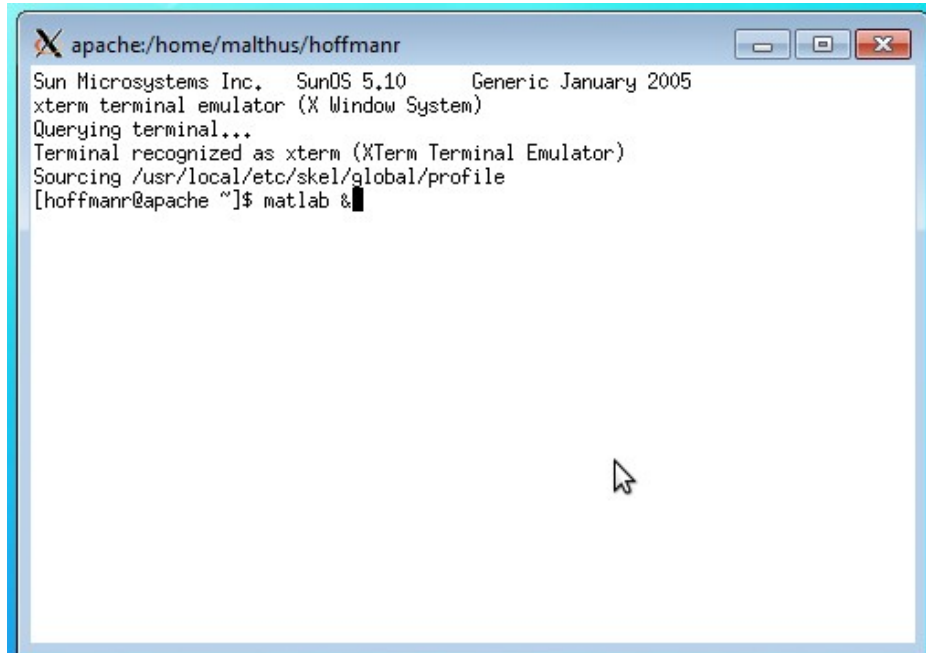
apache:/home/malthus/hoffmanr

Sun Microsystems Inc. SunOS 5.10 Generic January 2005
xterm terminal emulator (X Window System)
Querying terminal...
Terminal recognized as xterm (XTerm Terminal Emulator)
Sourcing /usr/local/etc/skel/global/profile
[hoffmanr@apache ~]$ matlab &